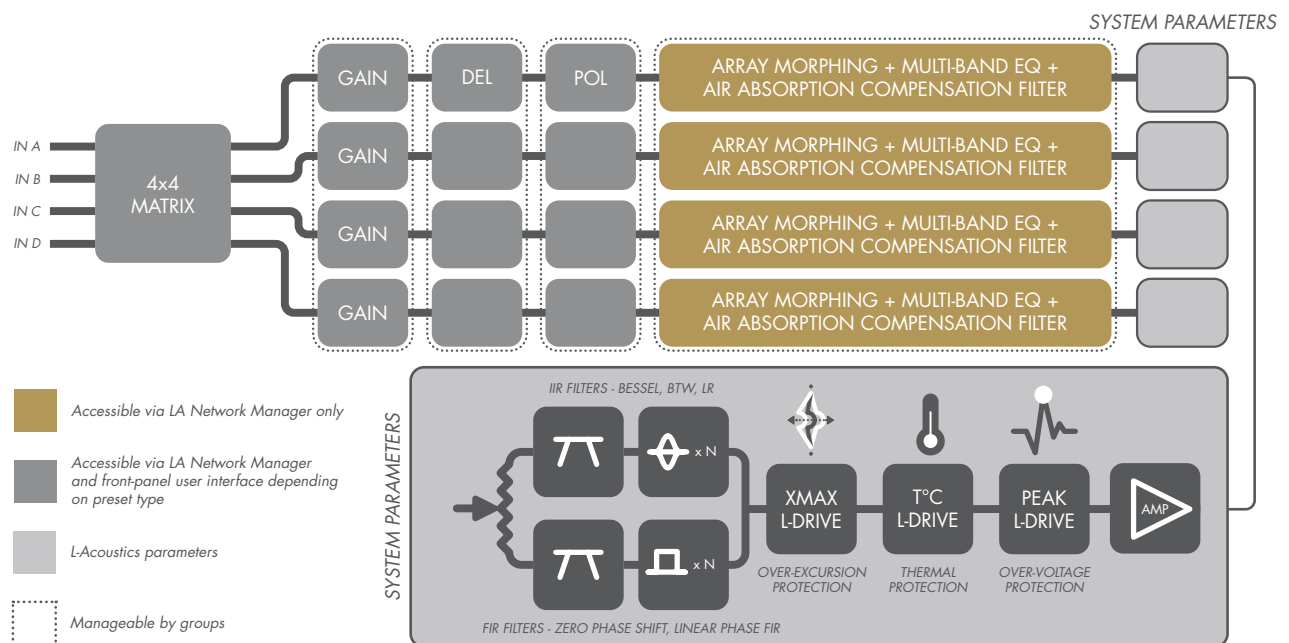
SYSTEM PARAMETERS

IN A
IN B
IN C
IN D

4x4 MATRIX

GAIN
DEL
POL
ARRAY MORPHING + MULTI-BAND EQ + AIR ABSORPTION COMPENSATION FILTER

GAIN
ARRAY MORPHING + MULTI-BAND EQ + AIR ABSORPTION COMPENSATION FILTER

GAIN
ARRAY MORPHING + MULTI-BAND EQ + AIR ABSORPTION COMPENSATION FILTER

GAIN
ARRAY MORPHING + MULTI-BAND EQ + AIR ABSORPTION COMPENSATION FILTER

Accessible via LA Network Manager only

Accessible via LA Network Manager and front-panel user interface depending on preset type

L-Acoustics parameters

Manageable by groups

SYSTEM PARAMETERS

IIR FILTERS - BESSEL, BTW, LR

x N

x N

FIR FILTERS - ZERO PHASE SHIFT, LINEAR PHASE FIR

XMAX L-DRIVE
OVER-EXCURSION PROTECTION

T°C L-DRIVE
THERMAL PROTECTION

PEAK L-DRIVE
OVER-VOLTAGE PROTECTION

AMP